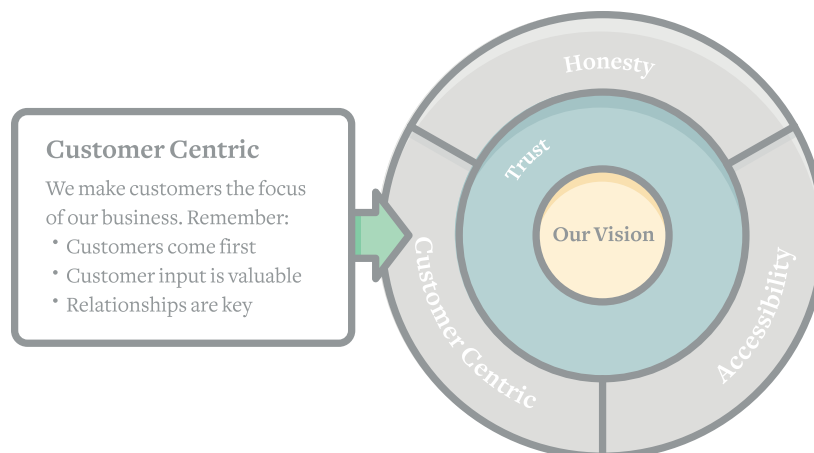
Customer Centric

We make customers the focus of our business. Remember:

- Customers come first
- Customer input is valuable
- Relationships are key

Honesty

Trust

Our Vision

Customer Centric

Accessibility